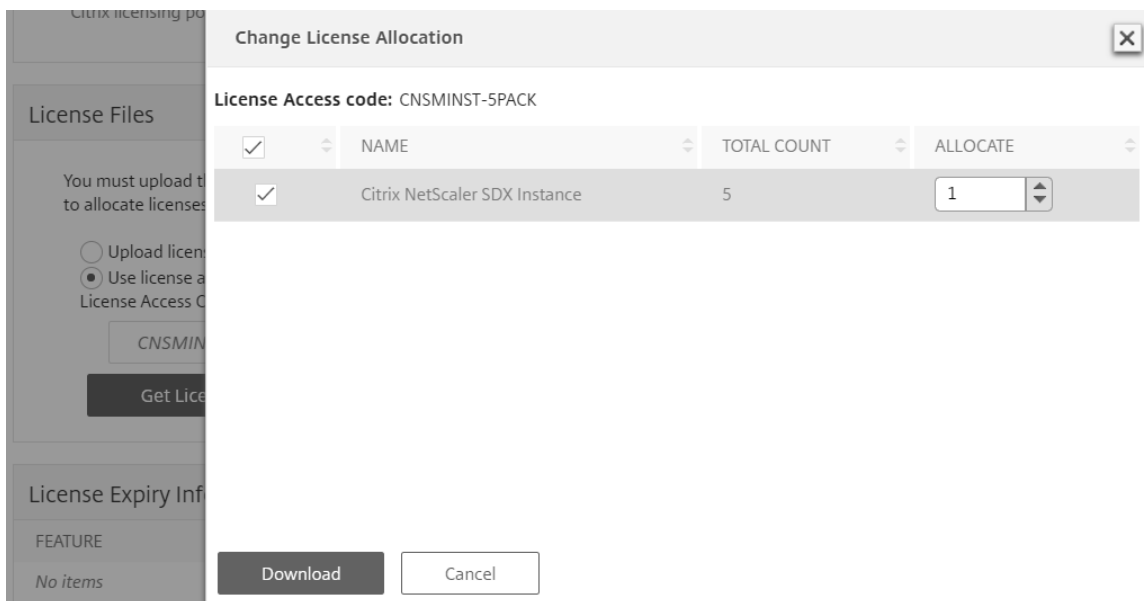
Citrix licensing po

License Files

You must upload t to allocate licenses

Upload licen

Use license a

License Access C

CNSMIN

Get Lic

License Expiry Inf

FEATURE

No items

Change License Allocation

License Access code: CNSMINST-5PACK

| | NAME | TOTAL COUNT | ALLOCATE |
|---|---|---|---|
| ✓ | Citrix NetScaler SDX Instance | 5 | 1 |

Download

Cancel